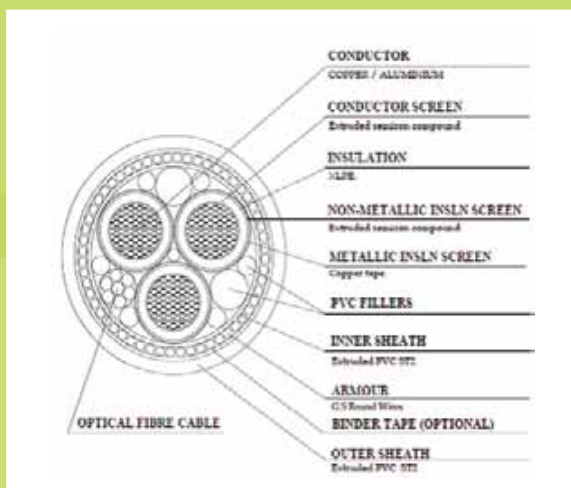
CONDUCTOR
COPPER / ALUMINIUM

CONDUCTOR SCREEN
Extruded semicon compound

INSULATION
XLPE

NON-METALLIC INSLN SCREEN
Extruded semicon compound

METALLIC INSLN SCREEN
Copper tape

PVC FILLERS

INNER SHEATH
Extruded PVC ST2

ARMOUR
G.S Round Wires

OPTICAL FIBRE CABLE

BINDER TAPE (OPTIONAL)

OUTER SHEATH
Extruded PVC ST2